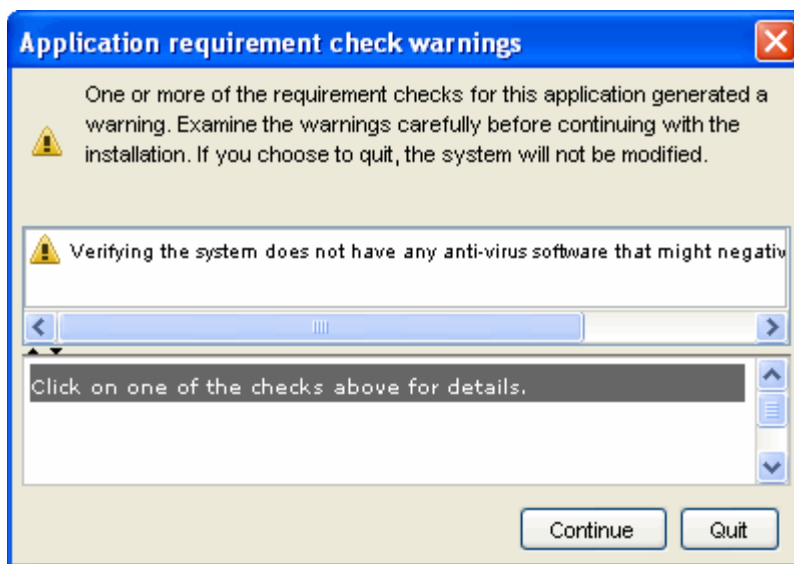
Application requirement check warnings

One or more of the requirement checks for this application generated a warning. Examine the warnings carefully before continuing with the installation. If you choose to quit, the system will not be modified.

Verifying the system does not have any anti-virus software that might negativ

Click on one of the checks above for details.

Continue

Quit